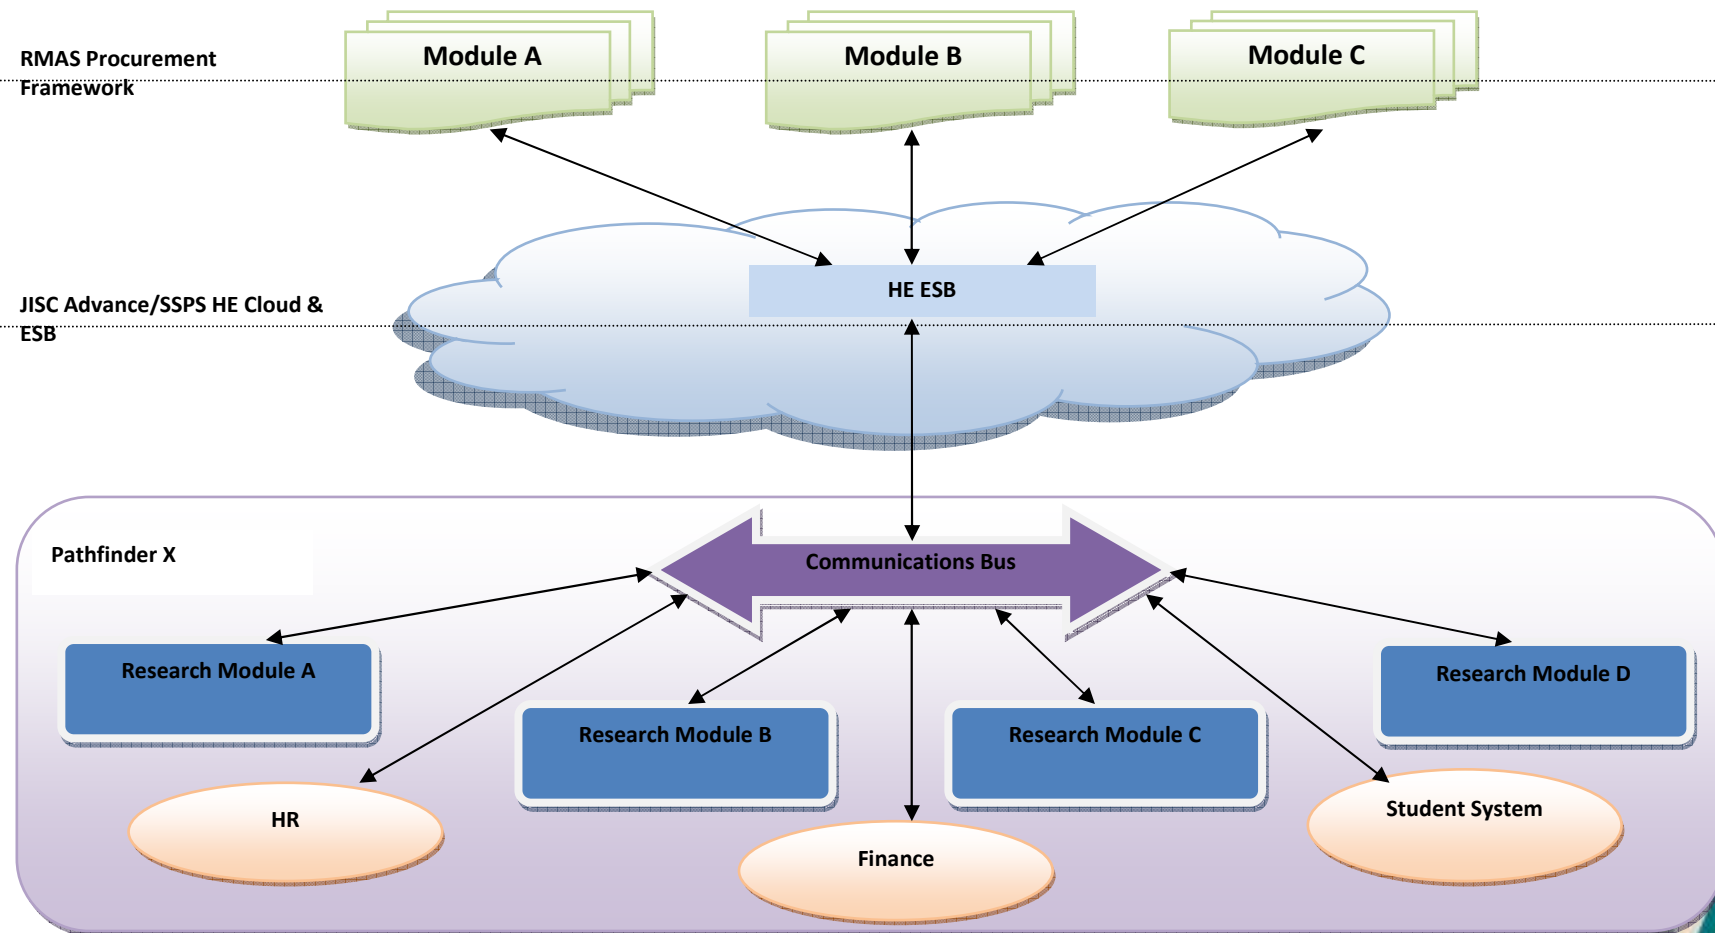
RMAS Procurement Framework

Module A

Module B

Module C

JISC Advance/SSPS HE Cloud & ESB

HE ESB

Pathfinder X

Communications Bus

Research Module A

Research Module B

Research Module C

Research Module D

HR

Finance

Student System